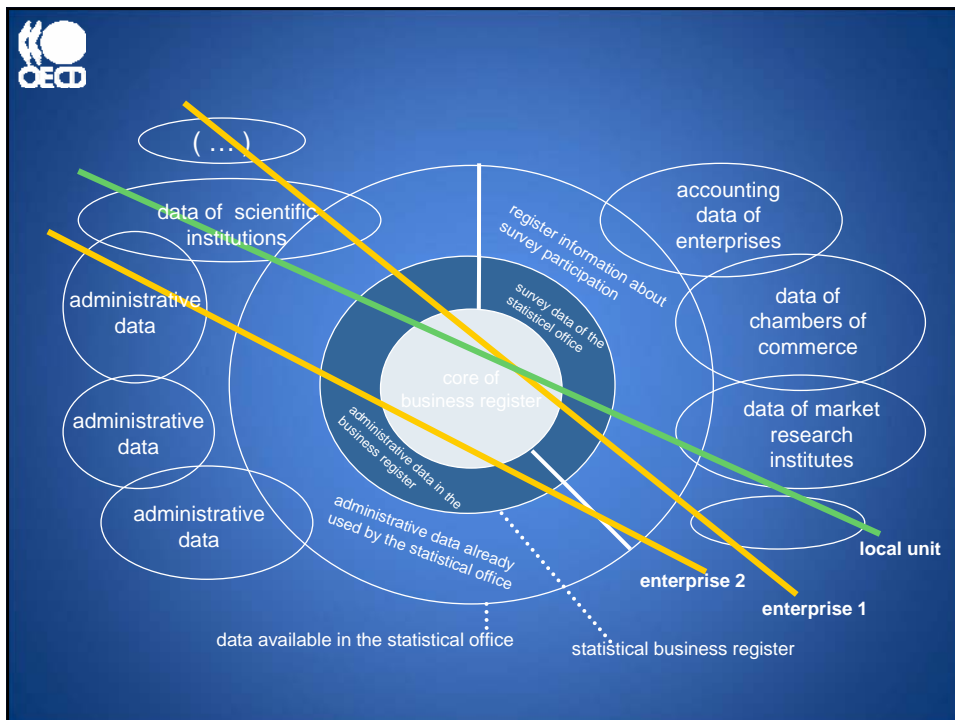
OECD

( ….)

data of scientific institutions

administrative data

administrative data

administrative data

accounting data of enterprises

data of chambers of commerce

data of market research institutes

register information about survey participation

survey data of the statisticel office

core of business register

administrative data in the business register

administrative data already used by the statistical office

local unit

enterprise 2

enterprise 1

data available in the statistical office

statistical business register